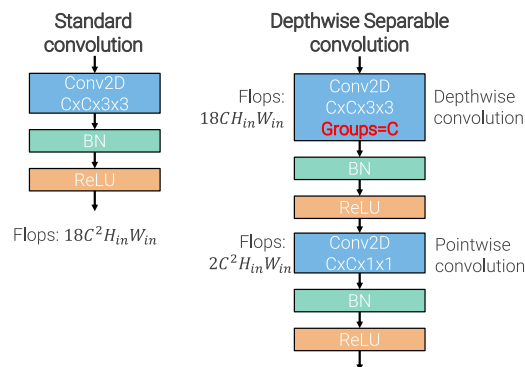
Standard convolution

Conv2D
CxCx3x3

BN

ReLU

Flops: $18C^2H_{in}W_{in}$

Depthwise Separable convolution

Flops: $18CH_{in}W_{in}$

Conv2D
CxCx3x3
Groups=C

Depthwise convolution

BN

ReLU

Flops: $2C^2H_{in}W_{in}$

Conv2D
CxCx1x1

Pointwise convolution

BN

ReLU